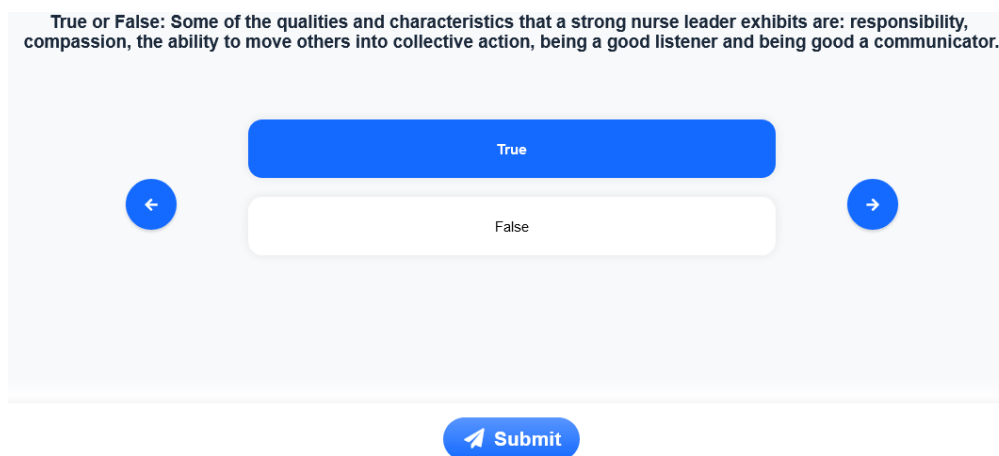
True or False: Some of the qualities and characteristics that a strong nurse leader exhibits are: responsibility, compassion, the ability to move others into collective action, being a good listener and being good a communicator.

True

False

Submit